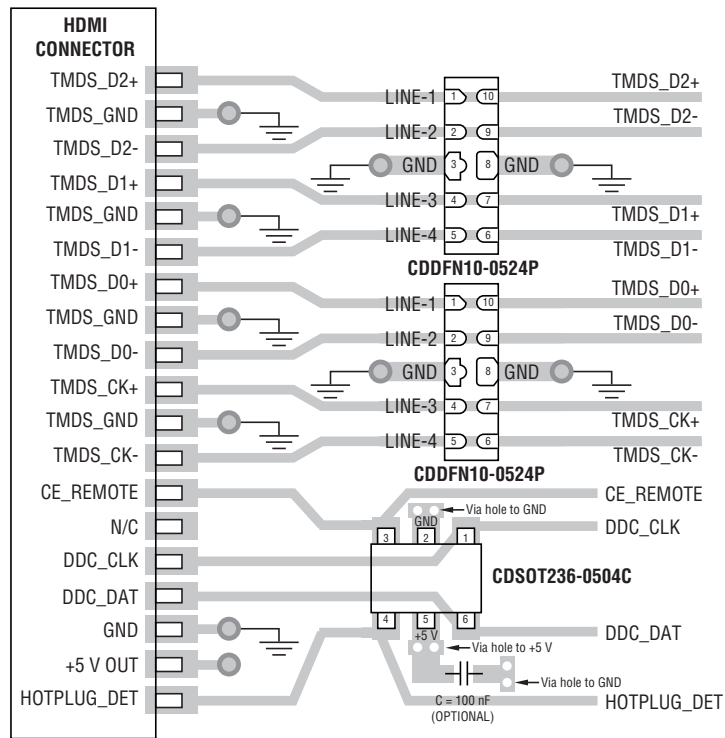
HDMI CONNECTOR

TMDS_D2+
TMDS_GND
TMDS_D2-
TMDS_D1+
TMDS_GND
TMDS_D1-
TMDS_D0+
TMDS_GND
TMDS_D0-
TMDS_CK+
TMDS_GND
TMDS_CK-
CE_REMOTE
N/C
DDC_CLK
DDC_DAT
GND
+5 V OUT
HOTPLUG_DET

LINE-1 1 10
LINE-2 2 9
GND 3 8 GND
LINE-3 4 7
LINE-4 5 6
CDDFN10-0524P

TMDS_D2+
TMDS_D2-
TMDS_D1+
TMDS_D1-

LINE-1 1 10
LINE-2 2 9
GND 3 8 GND
LINE-3 4 7
LINE-4 5 6
CDDFN10-0524P

TMDS_D0+
TMDS_D0-
TMDS_CK+
TMDS_CK-

CE_REMOTE
Via hole to GND
GND
DDC_CLK
3 2 1
CDSOT236-0504C
4 5 6
+5 V
DDC_DAT
Via hole to +5 V
Via hole to GND
C = 100 nF
(OPTIONAL)
HOTPLUG_DET